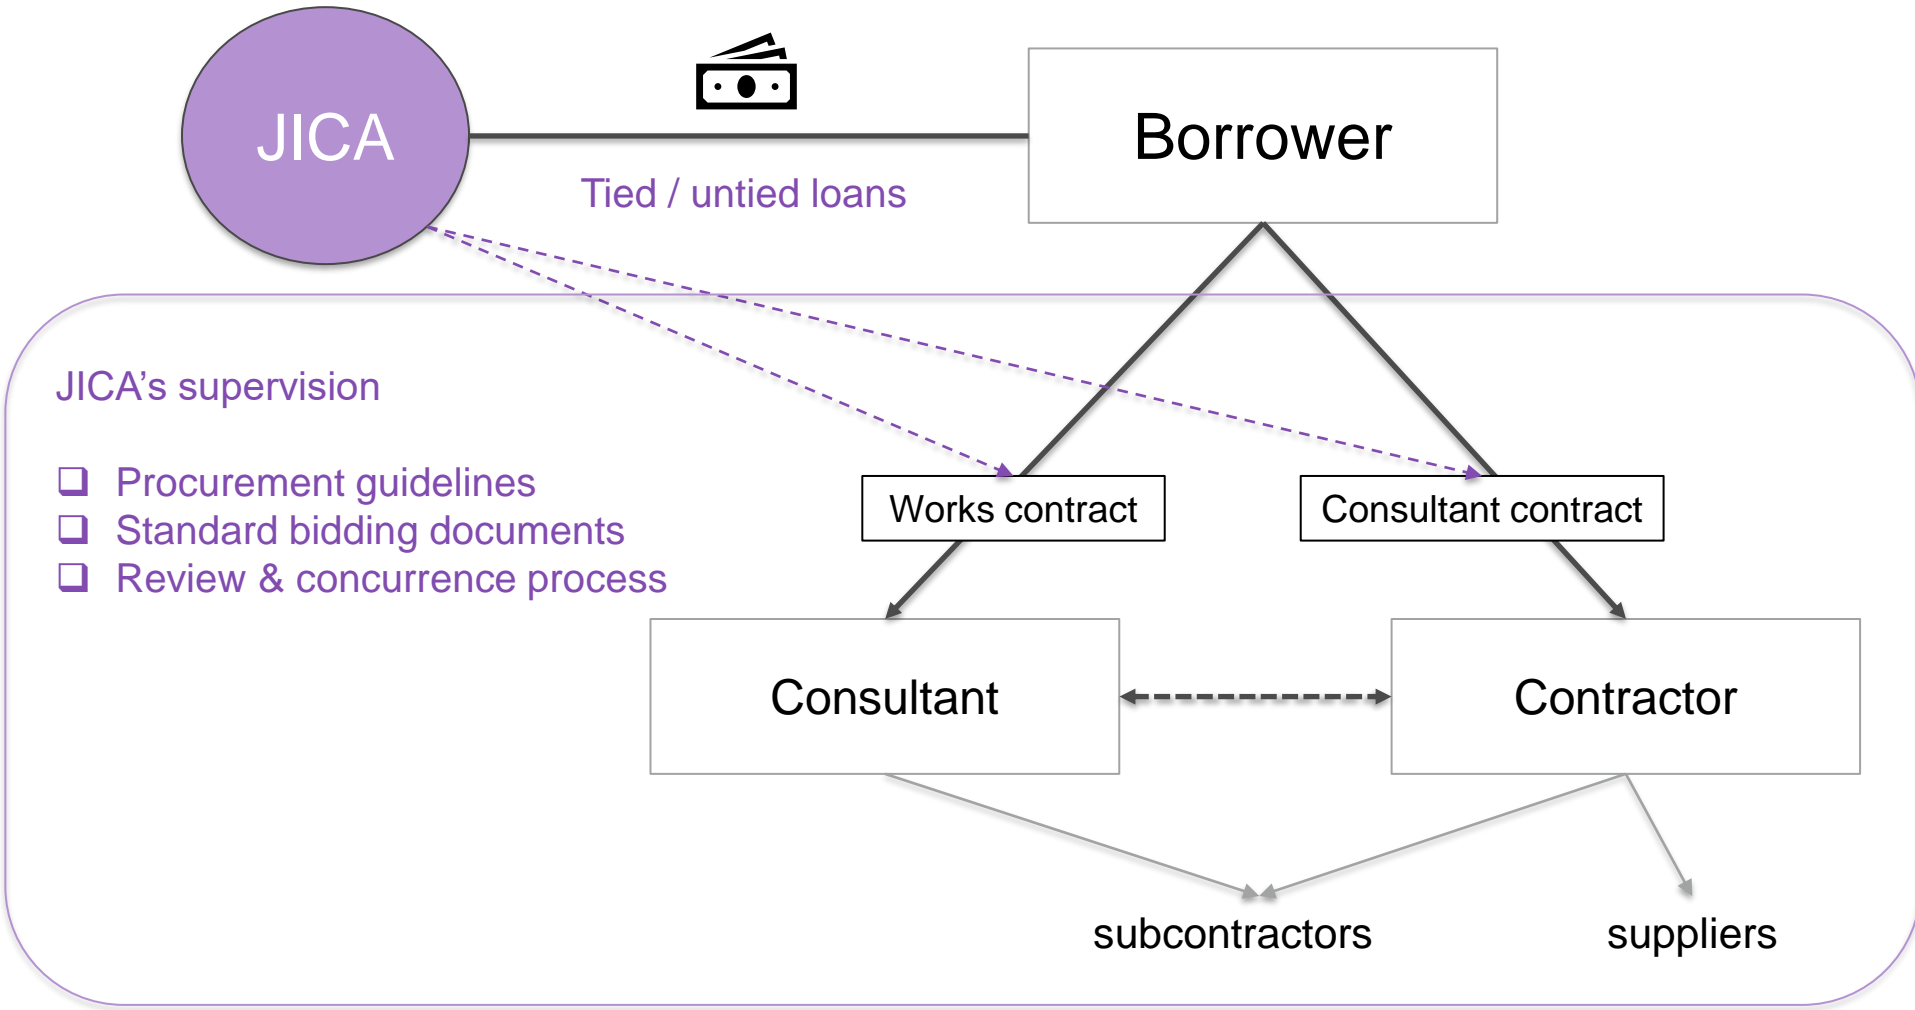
JICA

Borrower

Tied / untied loans

JICA's supervision

❑ Procurement guidelines
❑ Standard bidding documents
❑ Review & concurrence process

Works contract

Consultant contract

Consultant

Contractor

subcontractors

suppliers